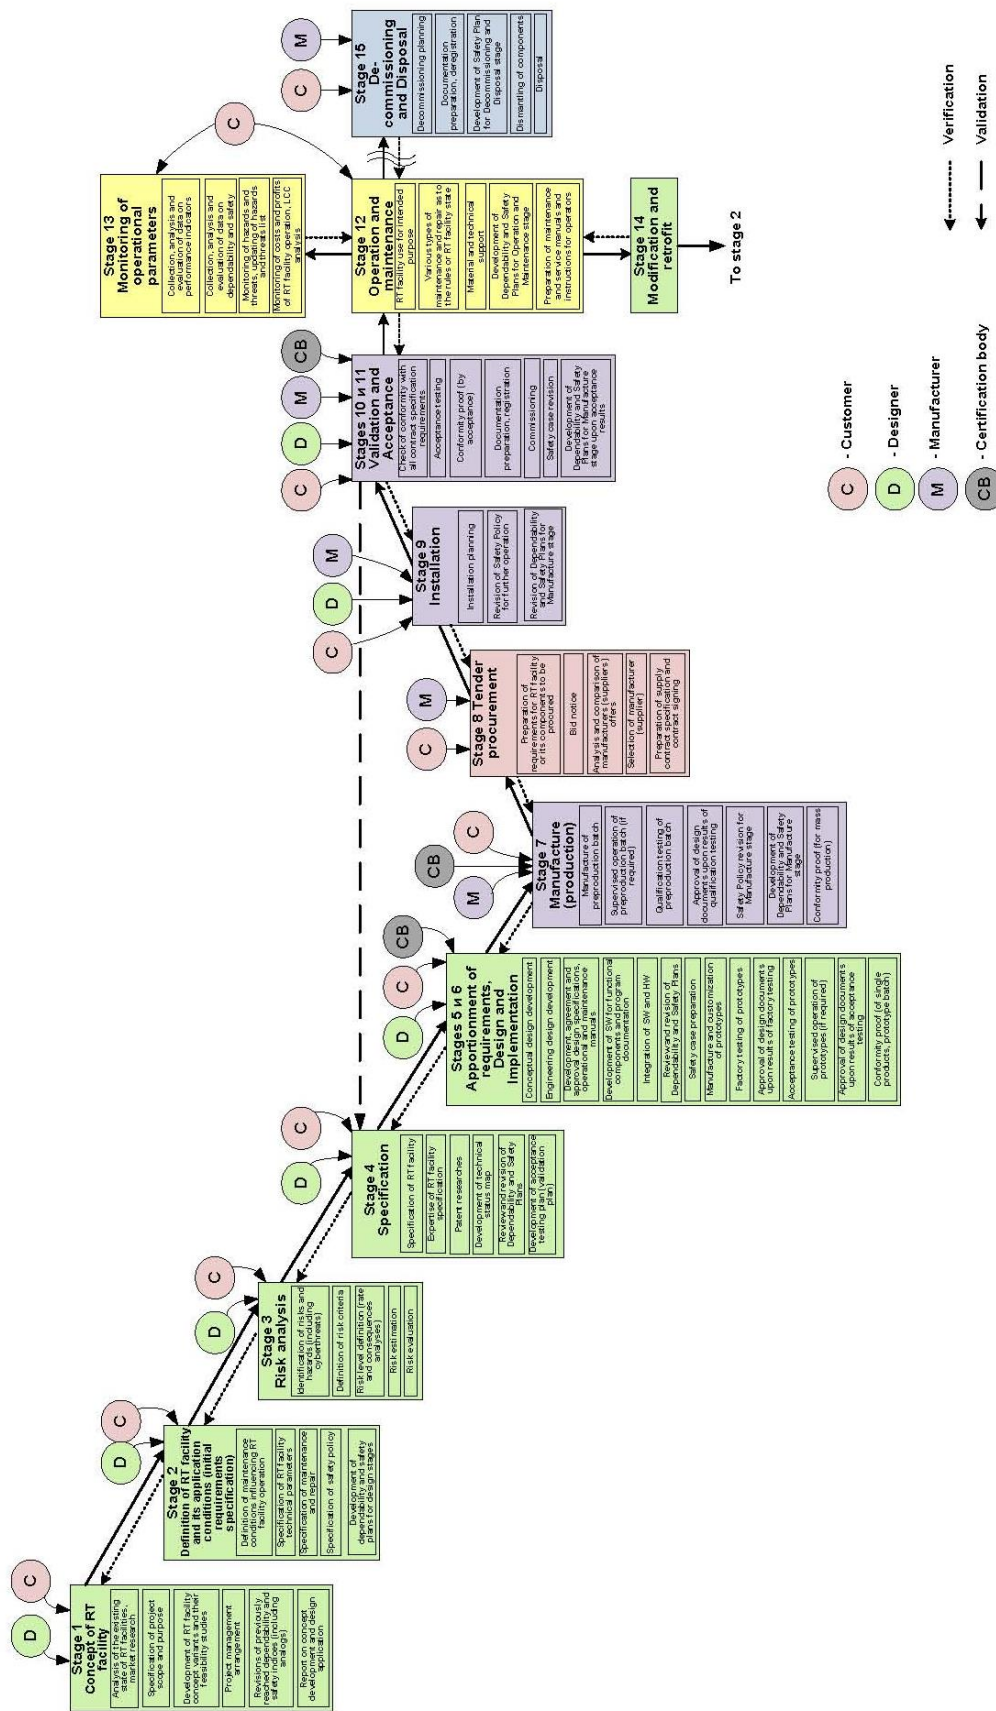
Stage 1
Concept of RT facility
Analysis of the existing state of RT facilities, market research
Specification of project scope and purpose
Development of RT facility concept variant and their feasibility studies
Project management arrangement
Revisions of previously reached dependability and safety indices (including analogs)
Report on concept development and design application

D
C

Stage 2
Definition of RT facility and its application conditions (initial requirements specification)
Definition of maintenance conditions influencing RT facility operation
Specification of RT facility technical parameters
Specification of maintenance and repair
Specification of safety policy
Development of dependability and safety plans for design stages

D
C

Stage 3
Risk analysis
Identification of risks and hazards (including cyberthreats)
Definition of risk criteria
Risk level definition (rate and consequences analysis)
Risk estimation
Risk evaluation

D
C

Stage 4
Specification
Specification of RT facility
Expertise of RT facility specification
Patent researches
Development of technical status map
Review and revision of Dependability and Safety Plans
Development of acceptance testing plan (validation plan)

D
C

Stages 5 и 6
Apportionment of requirements. Design and Implementation
Conceptual design development
Engineering design development
Development, agreement and approval design specifications, operational and maintenance manuals
Development of SW for functional components and program documentation
Integration of SW and HW
Review and revision of Dependability and Safety Plans
Safety case preparation
Manufacture and customization of prototypes
Factory testing of prototypes
Approval of design documents upon results of factory testing
Acceptance testing of prototypes
Supervised operation of prototypes (if required)
Approval of design documents upon results of acceptance testing
Conformity proof (of single products, prototype batch)

D
C
CB

Stage 7
Manufacture (production)
Manufacture of preproduction batch
Supervised operation of preproduction batch (if required)
Qualification testing of preproduction batch
Approval of design documents upon results of qualification testing
Safety Policy revision for Manufacture stage
Development of Dependability and Safety Plans for Manufacture stage
Conformity proof (for mass production)

M
CB
C

Stage 8 Tender procurement
Preparation of requirements for RT facility or its component to be procured
Bid notice
Analysis and comparison of manufacturers (suppliers) offers
Selection of manufacturer (supplier)
Preparation of supply contract specification and contract signing

C
M

Stage 9
Installation
Installation planning
Revision of Safety Policy for further operation
Revision of Dependability and Safety Plans for Manufacture stage

C
D
M

Stages 10 и 11
Validation and Acceptance
Check of conformity with all contract specification requirements
Acceptance testing
Conformity proof (by acceptance)
Documentation preparation, registration
Commissioning
Safety case revision
Development of Dependability and Safety Plans for Manufacture stage upon acceptance results

C
D
M
CB

Stage 12
Operation and maintenance
RT facility use for intended purpose
Various types of maintenance and repair as to the rules or RT facility state
Material and technical support
Development of Dependability and Safety Plans for Operation and Maintenance stage
Preparation of maintenance and service manuals and instructions for operators

Stage 13
Monitoring of operational parameters
Collection, analysis and evaluation of data on performance indicators
Collection, analysis and evaluation of data on dependability and safety
Monitoring of hazards and threats, updating of hazards and threats list
Monitoring of costs and profits of RT facility operation, LCC analysis

C

Stage 14
Modification and retrofit

To stage 2

Stage 15
De-commissioning and Disposal
Decommissioning planning
Documentation preparation, deregistration
Development of Safety Plans for Decommissioning and Disposal stage
Dismantling of components
Disposal

C
M

C - Customer
D - Designer
M - Manufacturer
CB - Certification body

Verification
Validation